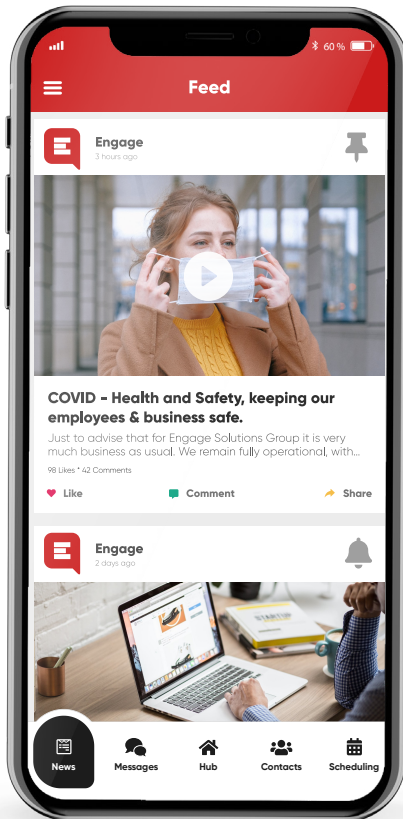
60 %

Feed

Engage
3 hours ago

COVID - Health and Safety, keeping our employees & business safe.

Just to advise that for Engage Solutions Group it is very much business as usual. We remain fully operational, with...

98 Likes • 42 Comments

Like Comment Share

Engage
2 days ago

News Messages Hub Contacts Scheduling